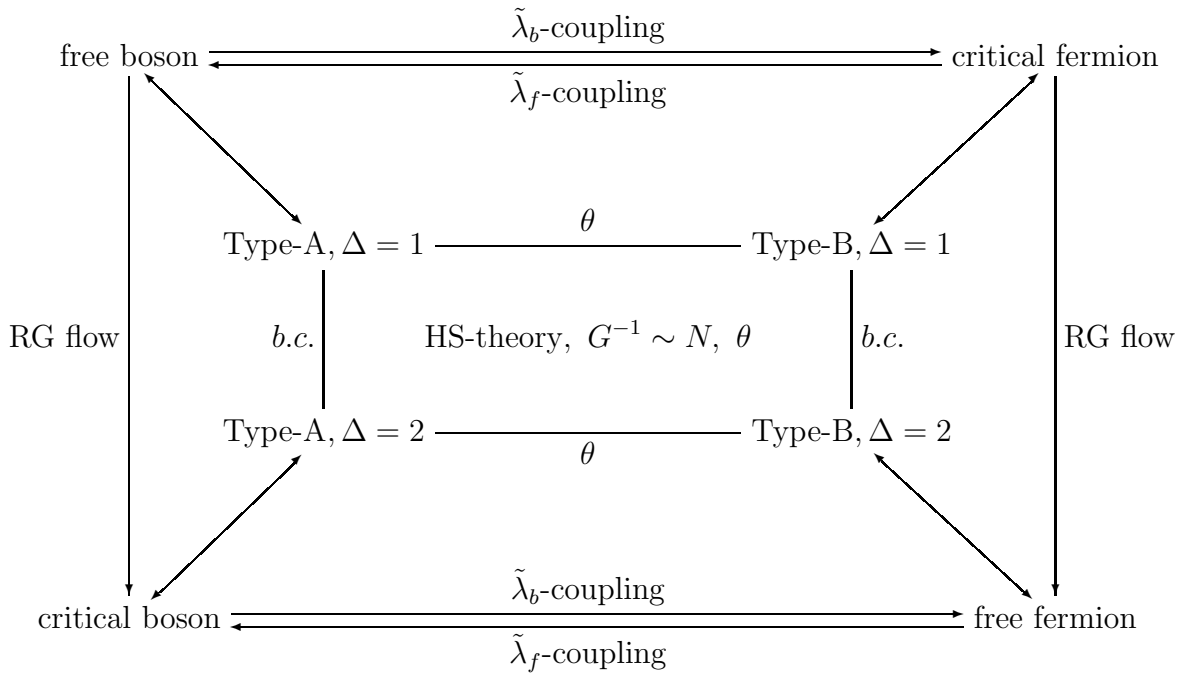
free boson $\tilde{\lambda}_b$-coupling critical fermion
$\tilde{\lambda}_f$-coupling

Type-A, $\Delta = 1$ $\theta$ Type-B, $\Delta = 1$

RG flow $b.c.$ HS-theory, $G^{-1} \sim N$, $\theta$ $b.c.$ RG flow

Type-A, $\Delta = 2$ $\theta$ Type-B, $\Delta = 2$

critical boson $\tilde{\lambda}_b$-coupling free fermion
$\tilde{\lambda}_f$-coupling